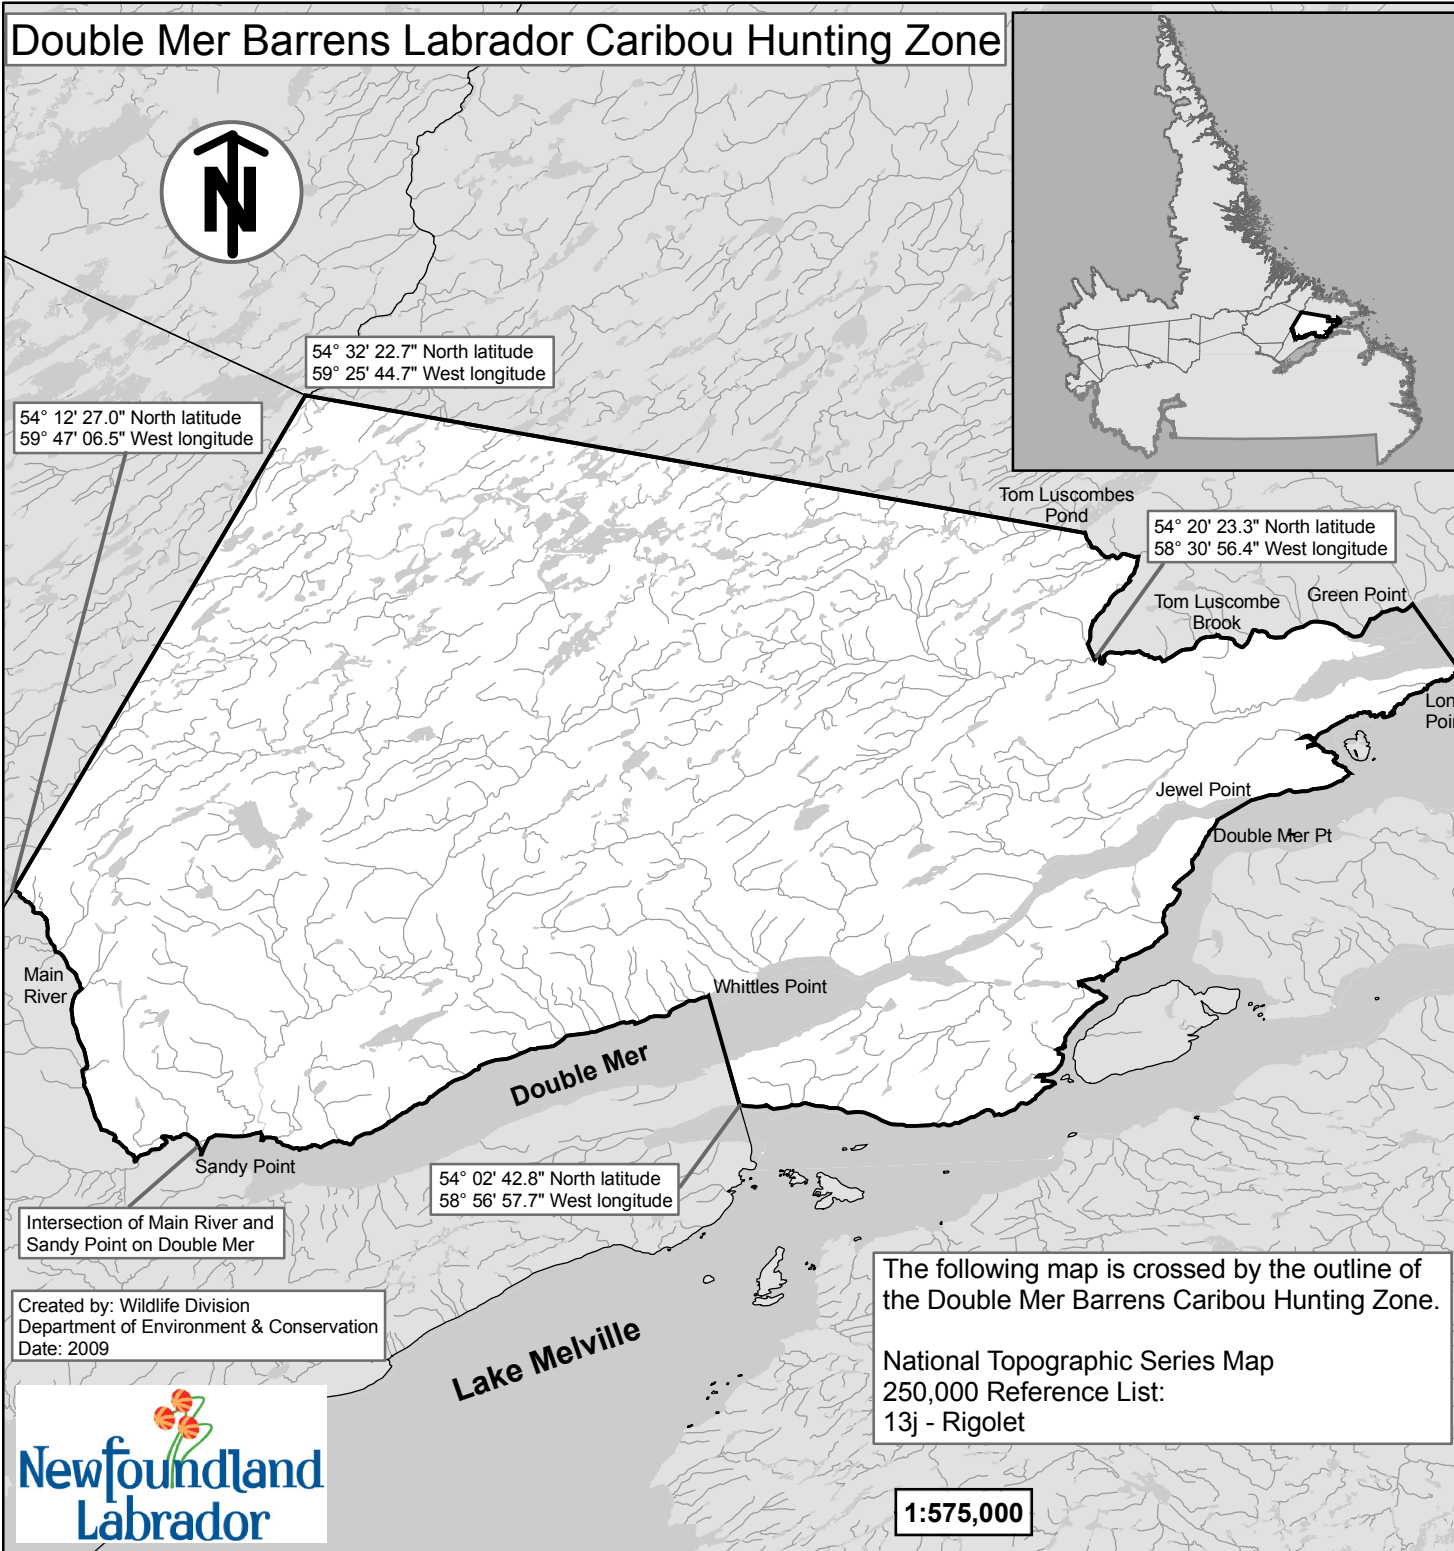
Double Mer Barrens Labrador Caribou Hunting Zone

N

54° 32' 22.7" North latitude
59° 25' 44.7" West longitude

54° 12' 27.0" North latitude
59° 47' 06.5" West longitude

Tom Luscombes Pond

54° 20' 23.3" North latitude
58° 30' 56.4" West longitude

Tom Luscombe Brook

Green Point

Lon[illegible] Poi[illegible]

Jewel Point

Double Mer Pt

Main River

Whittles Point

Double Mer

Sandy Point

54° 02' 42.8" North latitude
58° 56' 57.7" West longitude

Intersection of Main River and Sandy Point on Double Mer

Created by: Wildlife Division
Department of Environment & Conservation
Date: 2009

Lake Melville

The following map is crossed by the outline of the Double Mer Barrens Caribou Hunting Zone.

National Topographic Series Map
250,000 Reference List:
13j - Rigolet

Newfoundland Labrador

1:575,000